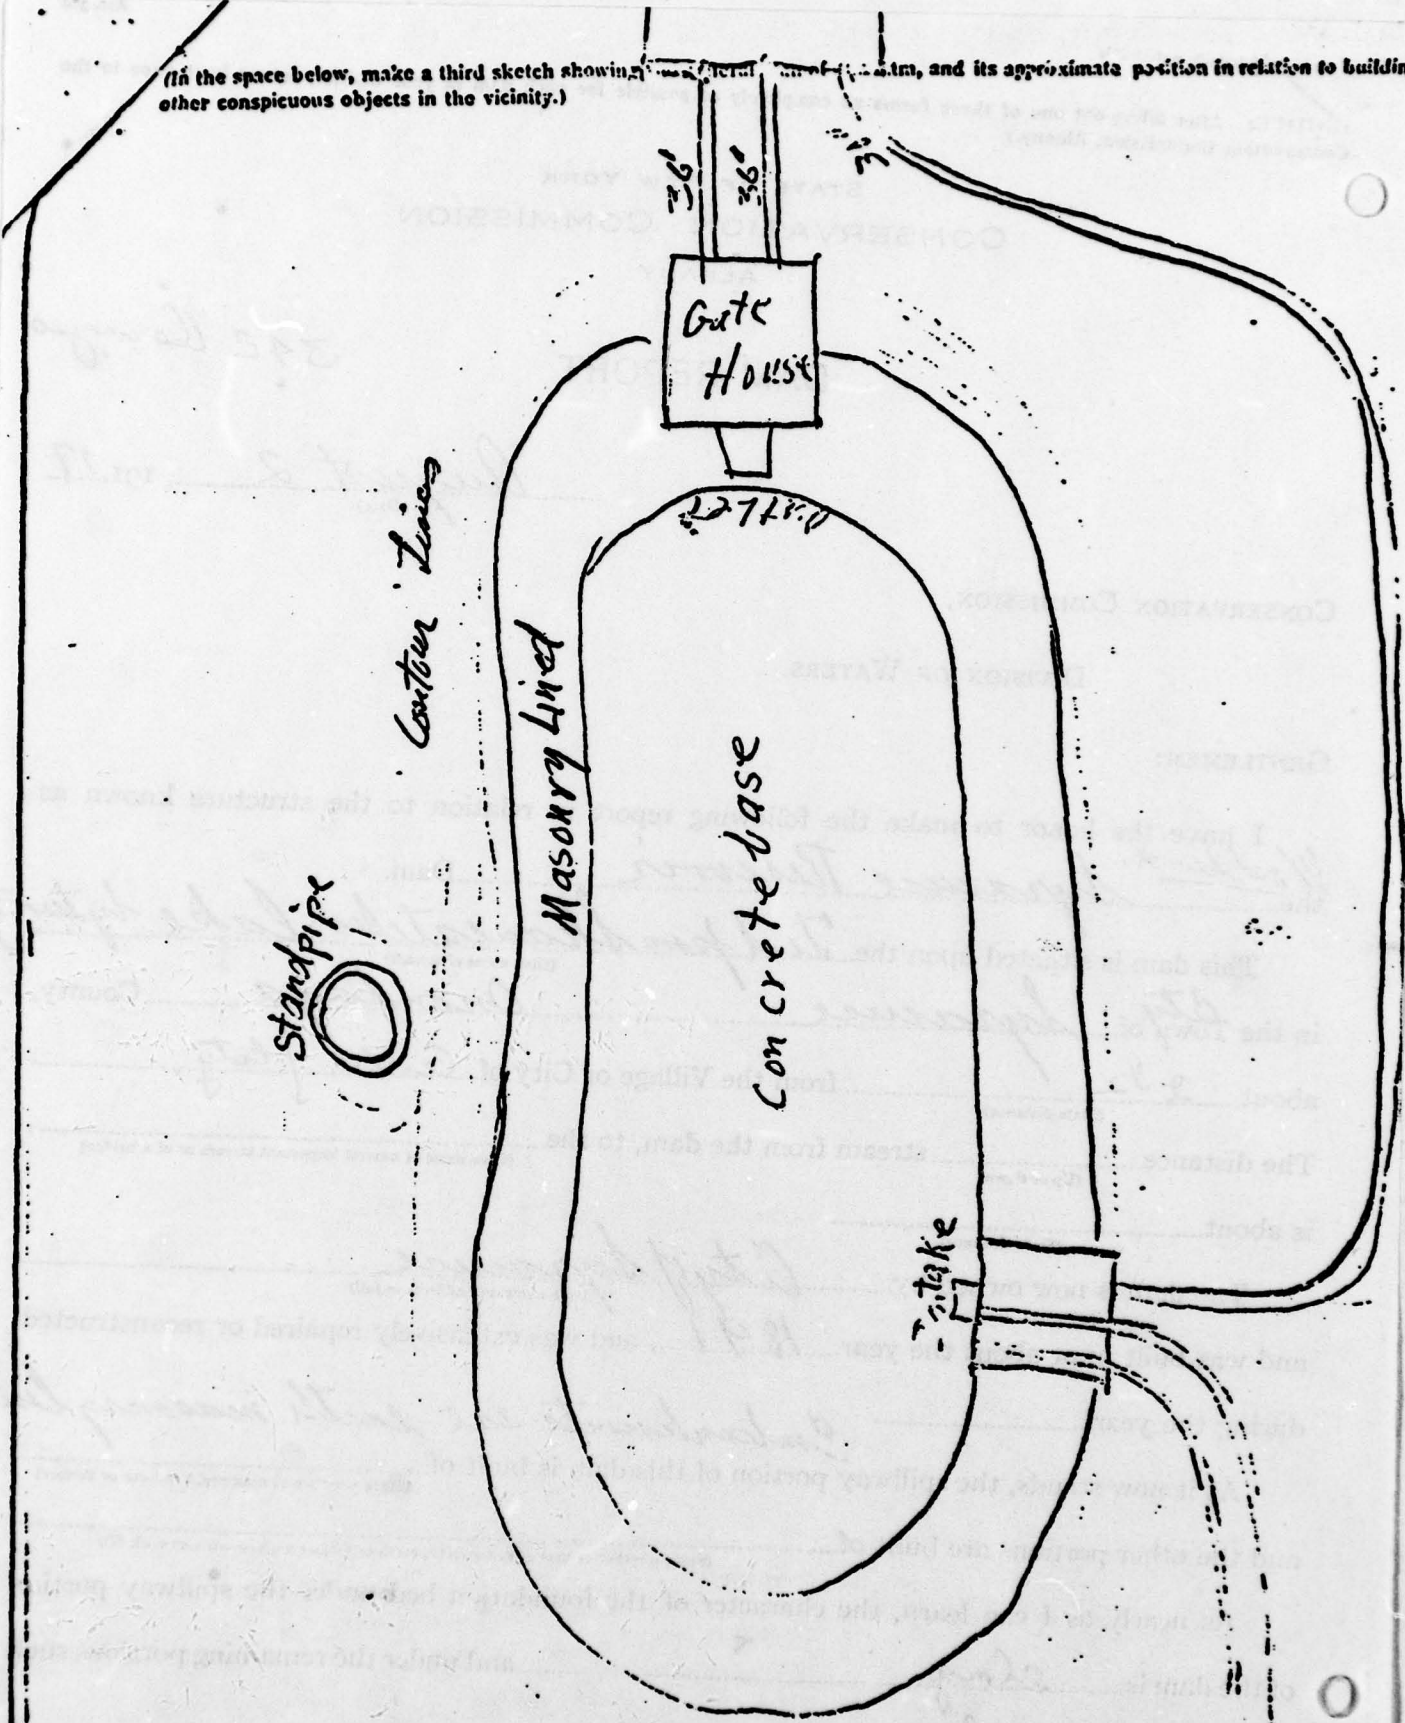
(In the space below, make a third sketch showing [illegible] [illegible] of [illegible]am, and its approximate position in relation to buildin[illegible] other conspicuous objects in the vicinity.)

36"
36"
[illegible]

Gate House

Outlet

Contour Lines

Masonry Lined

Concrete base

Standpipe

Intake